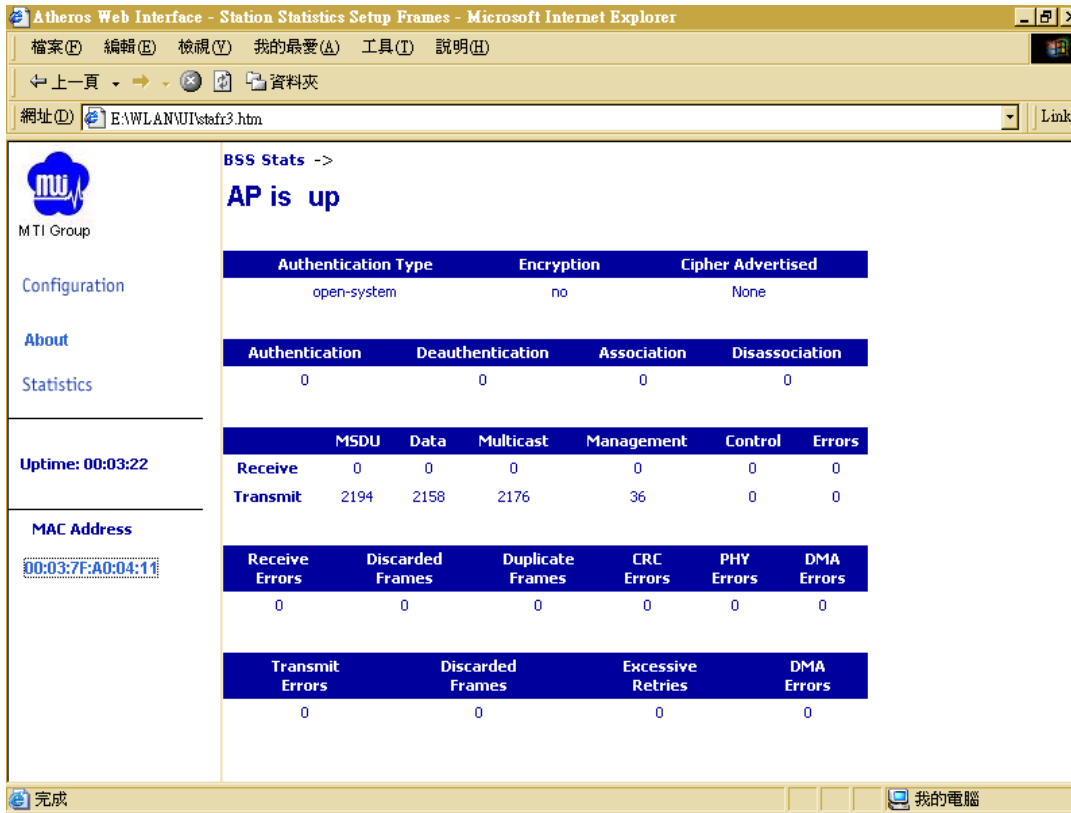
Atheros Web Interface - Station Statistics Setup Frames - Microsoft Internet Explorer

檔案(F) 編輯(E) 檢視(V) 我的最愛(A) 工具(T) 說明(H)

上一頁 資料夾

網址(D) E:\WLAN\UI\stafr3.htm

Link

MTI Group

Configuration

About

Statistics

Uptime: 00:03:22

MAC Address

00:03:7F:A0:04:11

BSS Stats ->

AP is up

| Authentication Type | Encryption | Cipher Advertised |
|---|---|---|
| open-system | no | None |

| Authentication | Deauthentication | Association | Disassociation |
|---|---|---|---|
| 0 | 0 | 0 | 0 |

| | MSDU | Data | Multicast | Management | Control | Errors |
|---|---|---|---|---|---|---|
| Receive | 0 | 0 | 0 | 0 | 0 | 0 |
| Transmit | 2194 | 2158 | 2176 | 36 | 0 | 0 |

| Receive Errors | Discarded Frames | Duplicate Frames | CRC Errors | PHY Errors | DMA Errors |
|---|---|---|---|---|---|
| 0 | 0 | 0 | 0 | 0 | 0 |

| Transmit Errors | Discarded Frames | Excessive Retries | DMA Errors |
|---|---|---|---|
| 0 | 0 | 0 | 0 |

完成

我的電腦